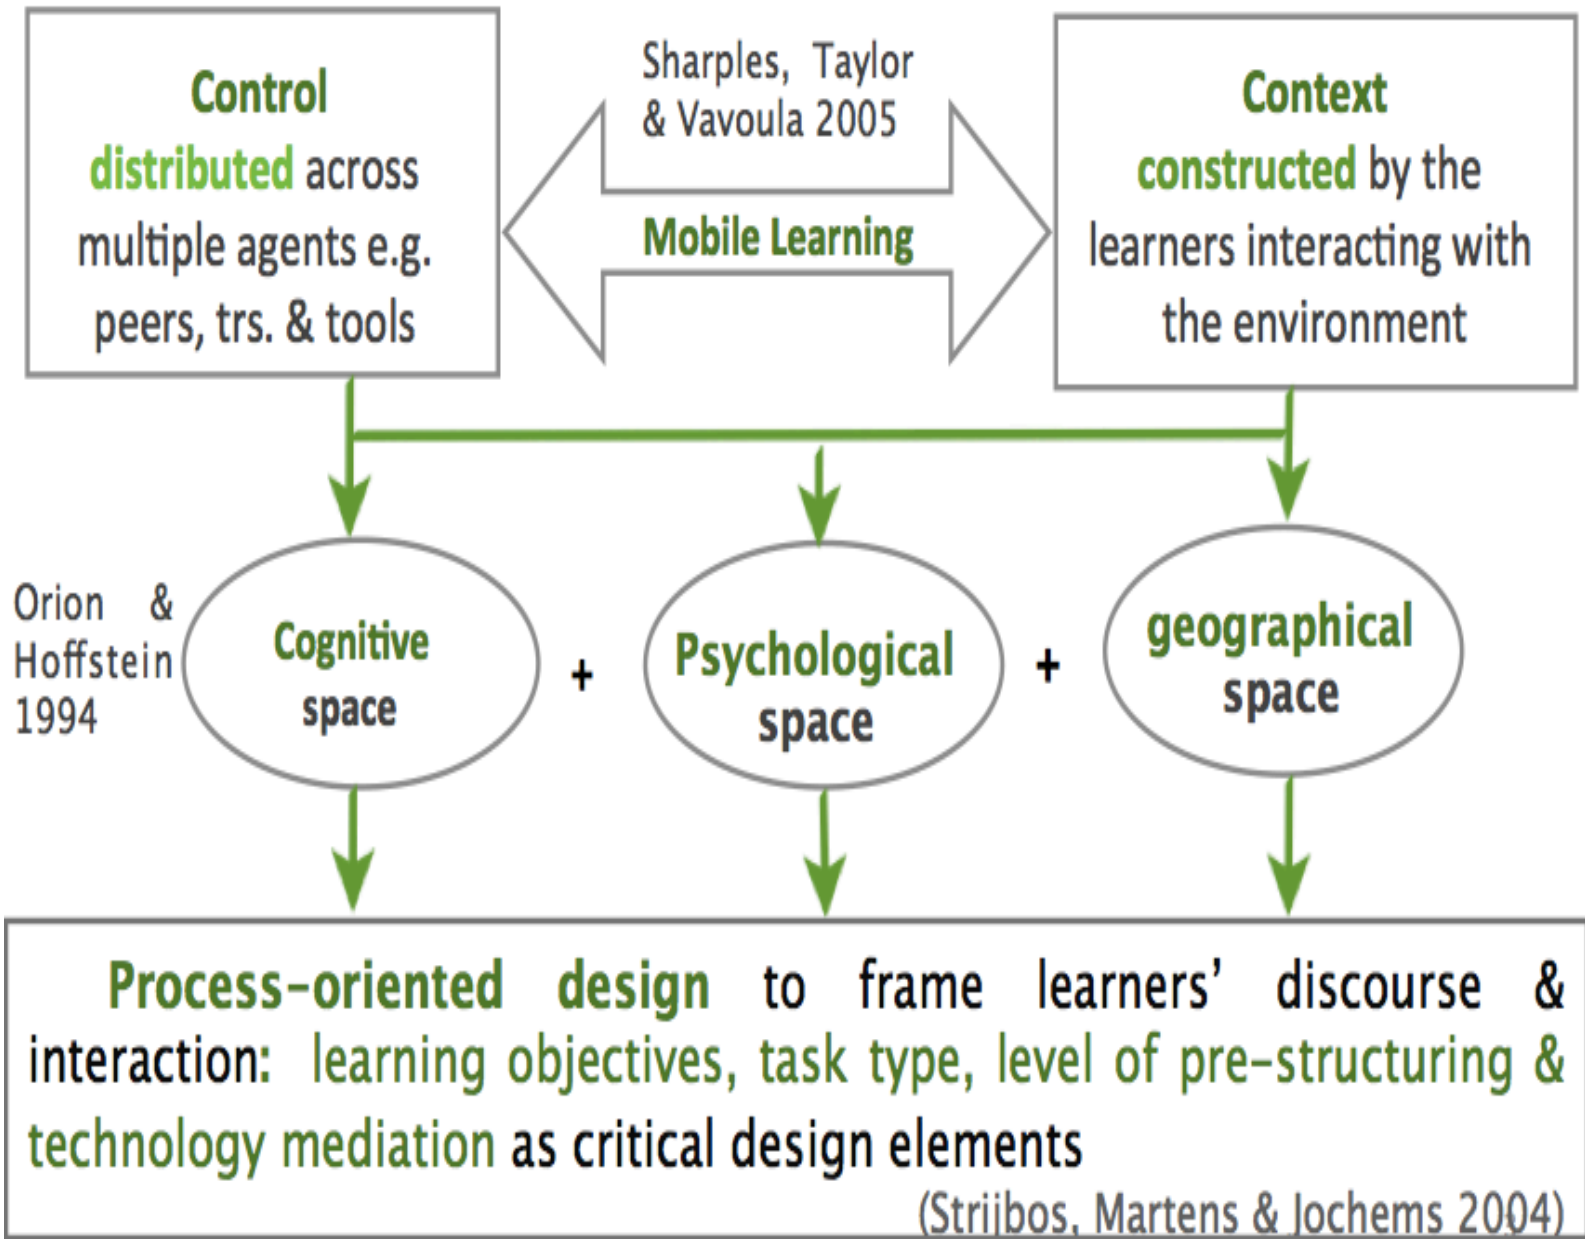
Control distributed across multiple agents e.g. peers, trs. & tools

Sharples, Taylor & Vavoula 2005

Mobile Learning

Context constructed by the learners interacting with the environment

Orion & Hoffstein 1994

Cognitive space

+

Psychological space

+

geographical space

Process-oriented design to frame learners' discourse & interaction: learning objectives, task type, level of pre-structuring & technology mediation as critical design elements

(Strijbos, Martens & Jochems 2004)